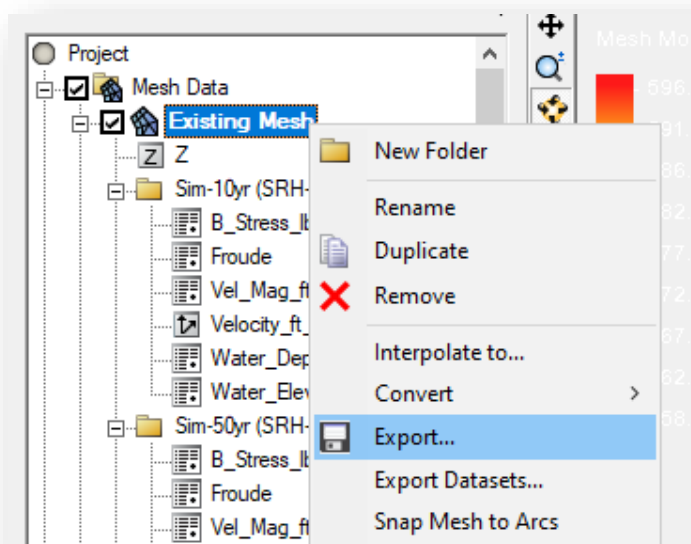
Project
Mesh Data
Existing Mesh
Z
Sim-10yr (SRH-
B_Stress_lb
Froude
Vel_Mag_ft
Velocity_ft_
Water_Dep
Water_Elev
Sim-50yr (SRH-
B_Stress_lb
Froude
Vel_Mag_ft

New Folder
Rename
Duplicate
Remove
Interpolate to...
Convert
Export...
Export Datasets...
Snap Mesh to Arcs

Mesh Mo
596.
591.
586.
582.
577.
572.
567.
562.
558.